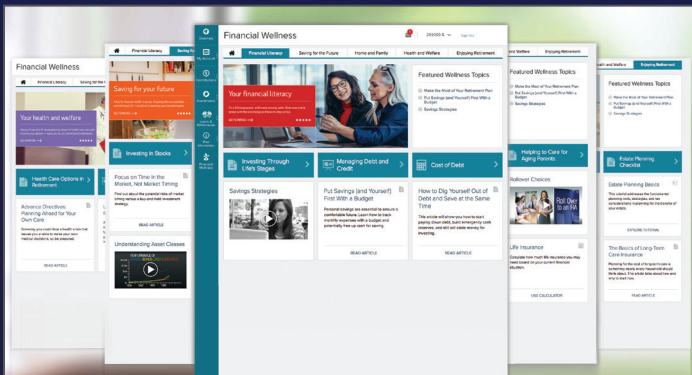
Financial Wellness

Financial Literacy | Saving for the Future | Home and Family | Health and Welfare | Enjoying Retirement

Your financial literacy

Featured Wellness Topics

Make the Most of Your Retirement Plan

Put Savings (and Yourself) First With a Budget

Savings Strategies

Investing Through Life's Stages

Managing Debt and Credit

Cost of Debt

Savings Strategies

Put Savings (and Yourself) First With a Budget

How to Dig Yourself Out of Debt and Save at the Same Time

READ ARTICLE

READ ARTICLE

Financial Wellness

Financial Literacy

Saving for the Future

Your health and welfare

Health Care Options in Retirement

Advance Directives: Planning Ahead for Your Own Care

READ ARTICLE

Saving for your future

Investing in Stocks

Focus on Time in the Market, Not Market Timing

READ ARTICLE

Understanding Asset Classes

Featured Wellness Topics

Make the Most of Your Retirement Plan

Put Savings (and Yourself) First With a Budget

Savings Strategies

Helping to Care for Aging Parents

Rollover Choices

Roll Over to an IRA

Life Insurance

USE CALCULATOR

Health and Welfare

Enjoying Retirement

Featured Wellness Topics

Estate Planning Checklist

Estate Planning Basics

EXPLORE TUTORIAL

The Basics of Long-Term Care Insurance